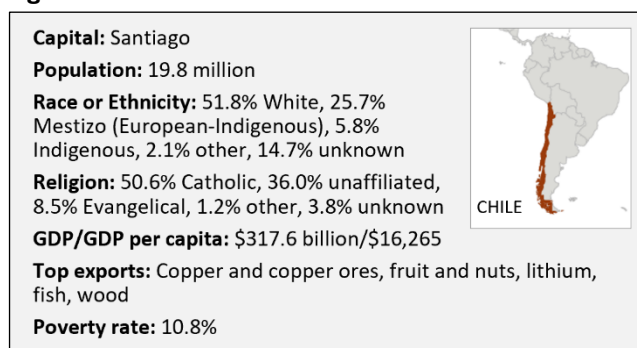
**Capital:** Santiago

**Population:** 19.8 million

**Race or Ethnicity:** 51.8% White, 25.7% Mestizo (European-Indigenous), 5.8% Indigenous, 2.1% other, 14.7% unknown

**Religion:** 50.6% Catholic, 36.0% unaffiliated, 8.5% Evangelical, 1.2% other, 3.8% unknown

CHILE

**GDP/GDP per capita:** \$317.6 billion/\$16,265

**Top exports:** Copper and copper ores, fruit and nuts, lithium, fish, wood

**Poverty rate:** 10.8%